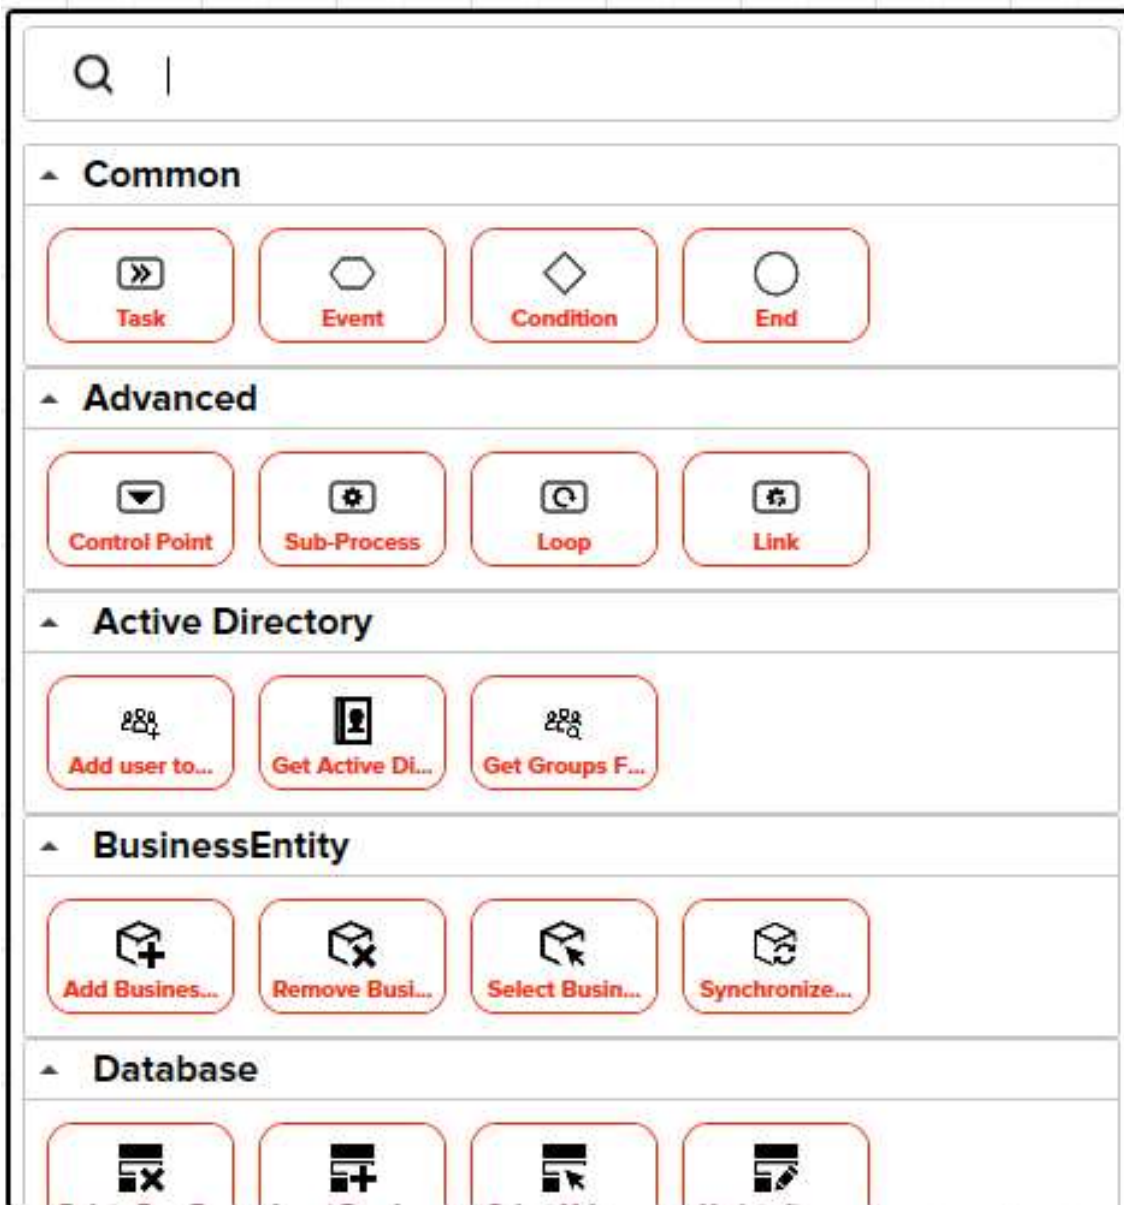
Common

Task
Event
Condition
End

Advanced

Control Point
Sub-Process
Loop
Link

Active Directory

Add user to...
Get Active Di...
Get Groups F...

BusinessEntity

Add Busines...
Remove Busi...
Select Busin...
Synchronize...

Database

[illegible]
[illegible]
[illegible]
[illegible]